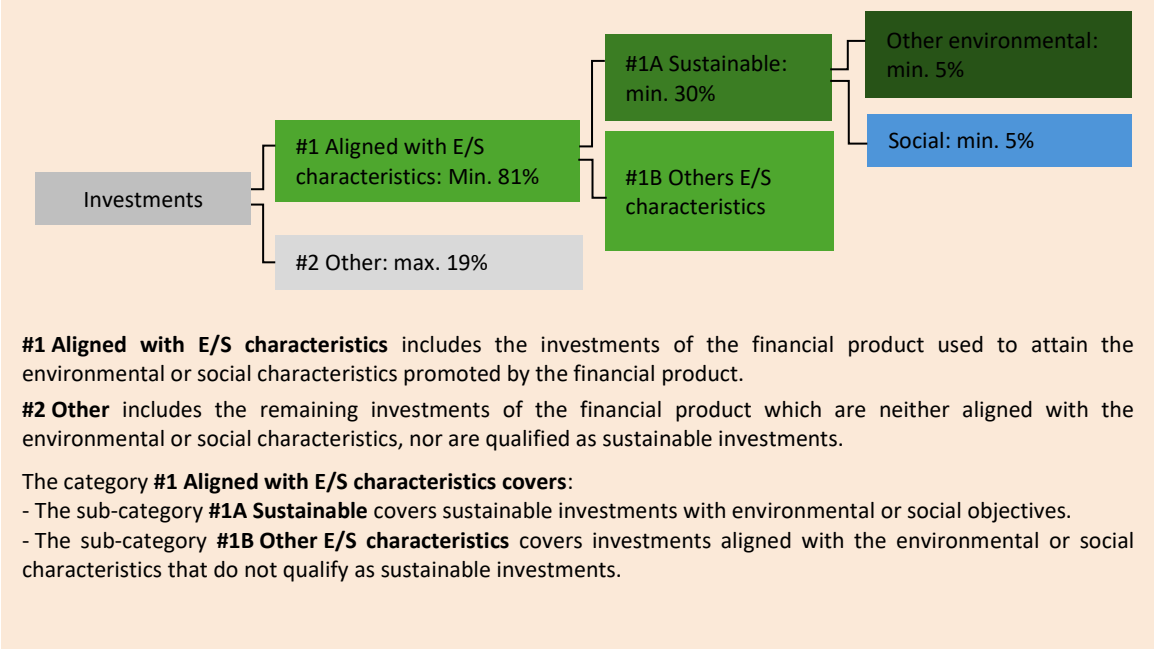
Investments

#1 Aligned with E/S characteristics: Min. 81%

#2 Other: max. 19%

#1A Sustainable: min. 30%

#1B Others E/S characteristics

Other environmental: min. 5%

Social: min. 5%

**#1 Aligned with E/S characteristics** includes the investments of the financial product used to attain the environmental or social characteristics promoted by the financial product.

**#2 Other** includes the remaining investments of the financial product which are neither aligned with the environmental or social characteristics, nor are qualified as sustainable investments.

The category **#1 Aligned with E/S characteristics covers**:
- The sub-category **#1A Sustainable** covers sustainable investments with environmental or social objectives.
- The sub-category **#1B Other E/S characteristics** covers investments aligned with the environmental or social characteristics that do not qualify as sustainable investments.